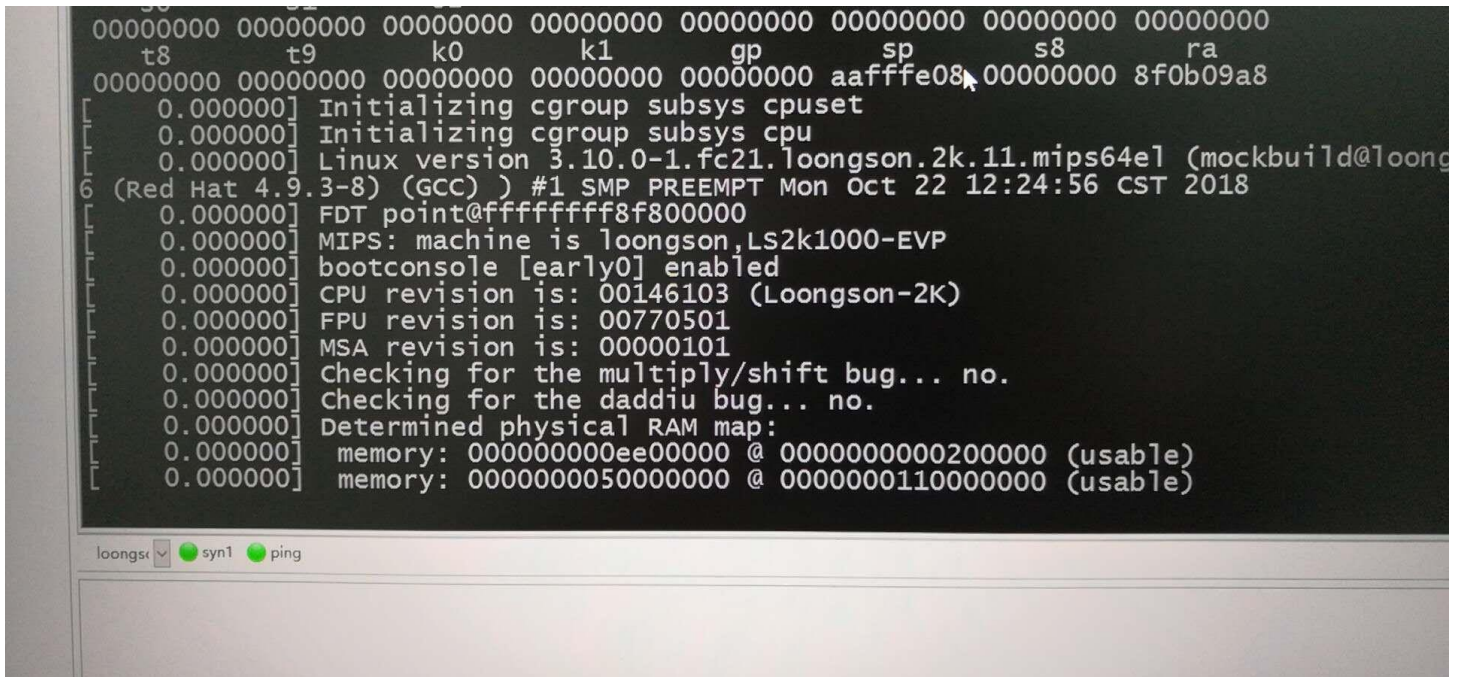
00000000 00000000 00000000 00000000 00000000 00000000 00000000 00000000
t8 t9 k0 k1 gp sp s8 ra
00000000 00000000 00000000 00000000 00000000 aafffe08 00000000 8f0b09a8
[ 0.000000] Initializing cgroup subsys cpuset
[ 0.000000] Initializing cgroup subsys cpu
[ 0.000000] Linux version 3.10.0-1.fc21.loongson.2k.11.mips64el (mockbuild@loong
6 (Red Hat 4.9.3-8) (GCC) ) #1 SMP PREEMPT Mon Oct 22 12:24:56 CST 2018
[ 0.000000] FDT point@ffffffff8f800000
[ 0.000000] MIPS: machine is loongson,LS2k1000-EVP
[ 0.000000] bootconsole [early0] enabled
[ 0.000000] CPU revision is: 00146103 (Loongson-2K)
[ 0.000000] FPU revision is: 00770501
[ 0.000000] MSA revision is: 00000101
[ 0.000000] Checking for the multiply/shift bug... no.
[ 0.000000] Checking for the daddiu bug... no.
[ 0.000000] Determined physical RAM map:
[ 0.000000] memory: 00000000ee00000 @ 0000000000200000 (usable)
[ 0.000000] memory: 0000000050000000 @ 0000000110000000 (usable)

loongs syn1 ping